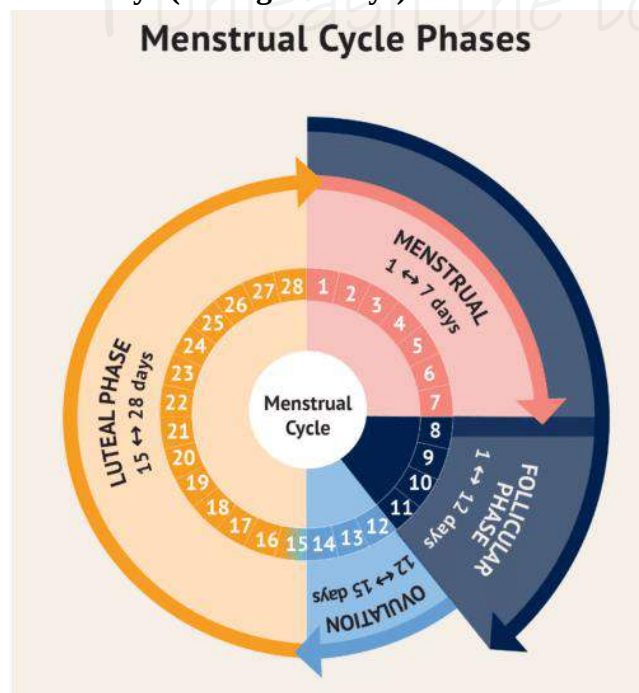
Menstrual Cycle Phases

MENSTRUAL
1 ↔ 7 days

FOLLICULAR PHASE
1 ↔ 12 days

OVULATION
12 ↔ 15 days

LUTEAL PHASE
15 ↔ 28 days

Menstrual Cycle

1 2 3 4 5 6 7 8 9 10 11 12 13 14 15 16 17 18 19 20 21 22 23 24 25 26 27 28